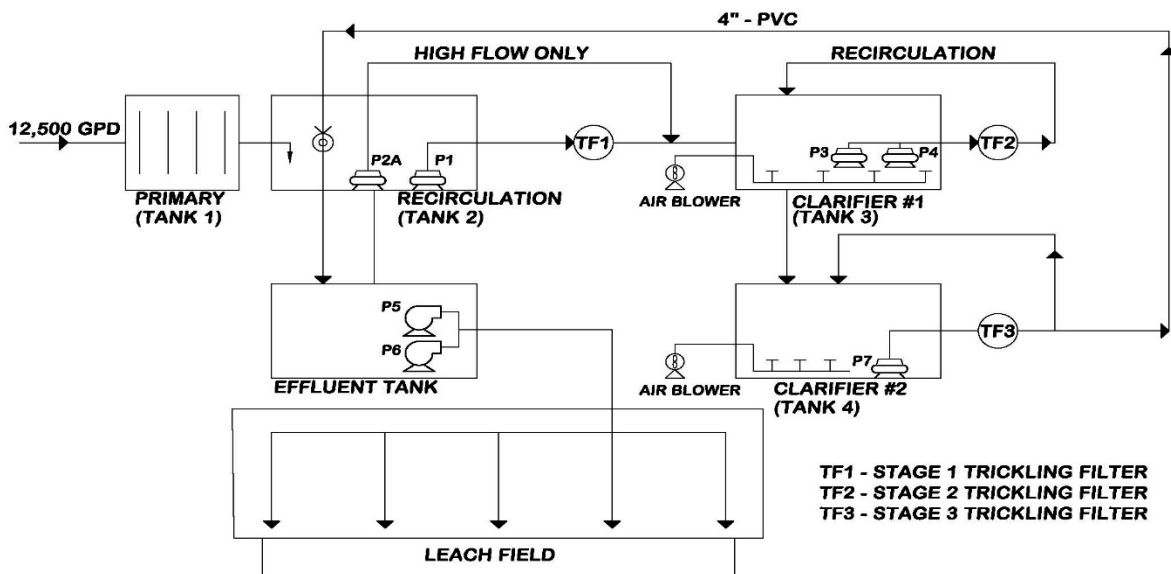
4" - PVC

HIGH FLOW ONLY

RECIRCULATION

12,500 GPD

P2A

P1

TF1

P3

P4

TF2

PRIMARY
(TANK 1)

RECIRCULATION
(TANK 2)

AIR BLOWER

CLARIFIER #1
(TANK 3)

P5

P6

TF3

P7

EFFLUENT TANK

AIR BLOWER

CLARIFIER #2
(TANK 4)

TF1 - STAGE 1 TRICKLING FILTER
TF2 - STAGE 2 TRICKLING FILTER
TF3 - STAGE 3 TRICKLING FILTER

LEACH FIELD